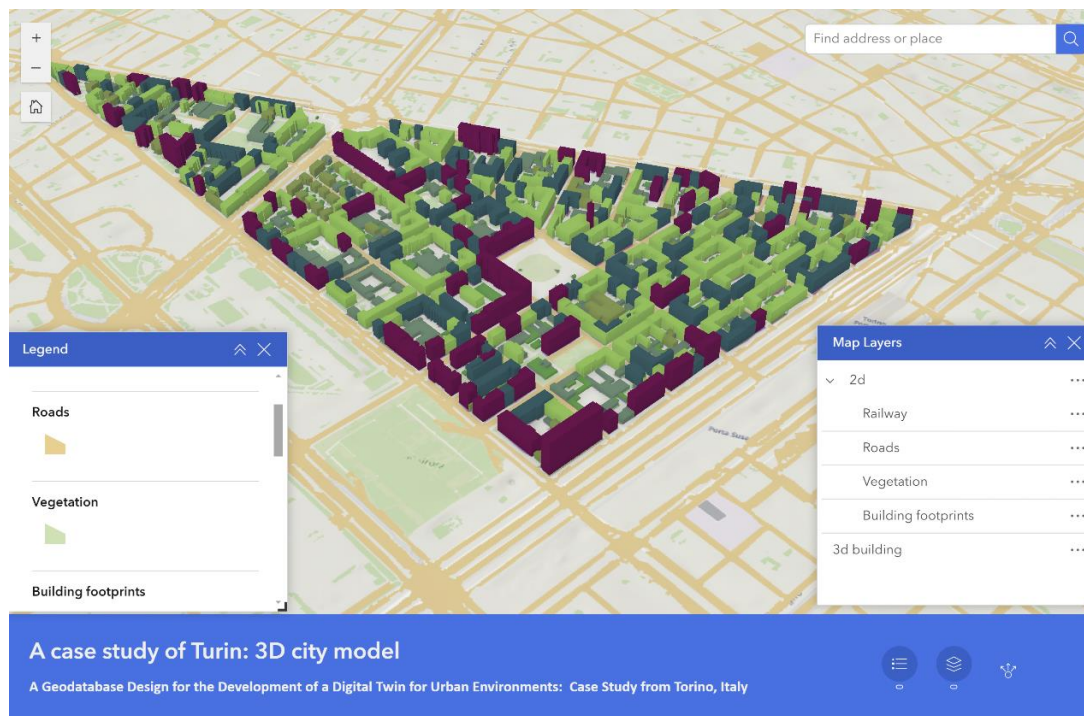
+
−
Find address or place
Legend
Roads
Vegetation
Building footprints
Map Layers
2d
Railway
Roads
Vegetation
Building footprints
3d building
A case study of Turin: 3D city model
A Geodatabase Design for the Development of a Digital Twin for Urban Environments: Case Study from Torino, Italy